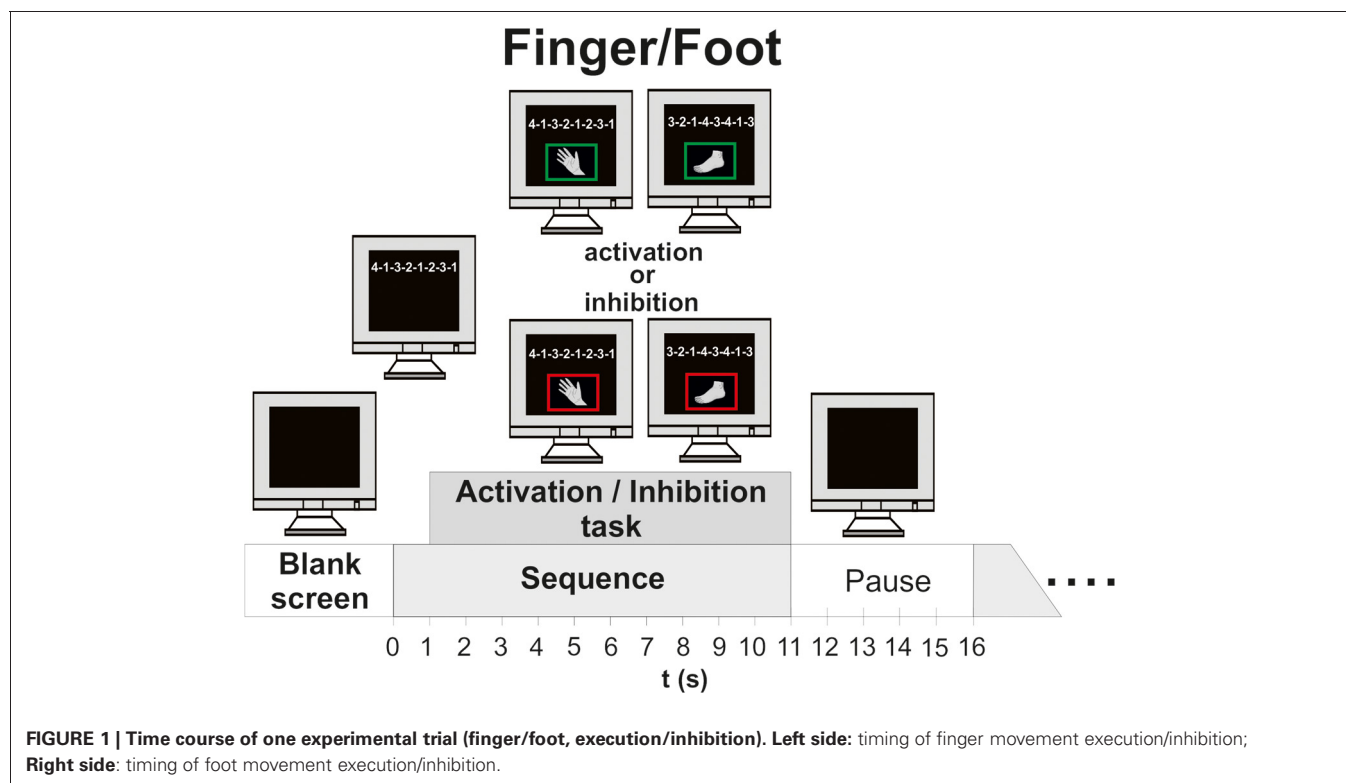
Finger/Foot

4-1-3-2-1-2-3-1

3-2-1-4-3-4-1-3

4-1-3-2-1-2-3-1

activation
or
inhibition

4-1-3-2-1-2-3-1

3-2-1-4-3-4-1-3

Activation / Inhibition task

Blank screen

Sequence

Pause

....

0 1 2 3 4 5 6 7 8 9 10 11 12 13 14 15 16

t (s)

**FIGURE 1 | Time course of one experimental trial (finger/foot, execution/inhibition). Left side:** timing of finger movement execution/inhibition; **Right side**: timing of foot movement execution/inhibition.